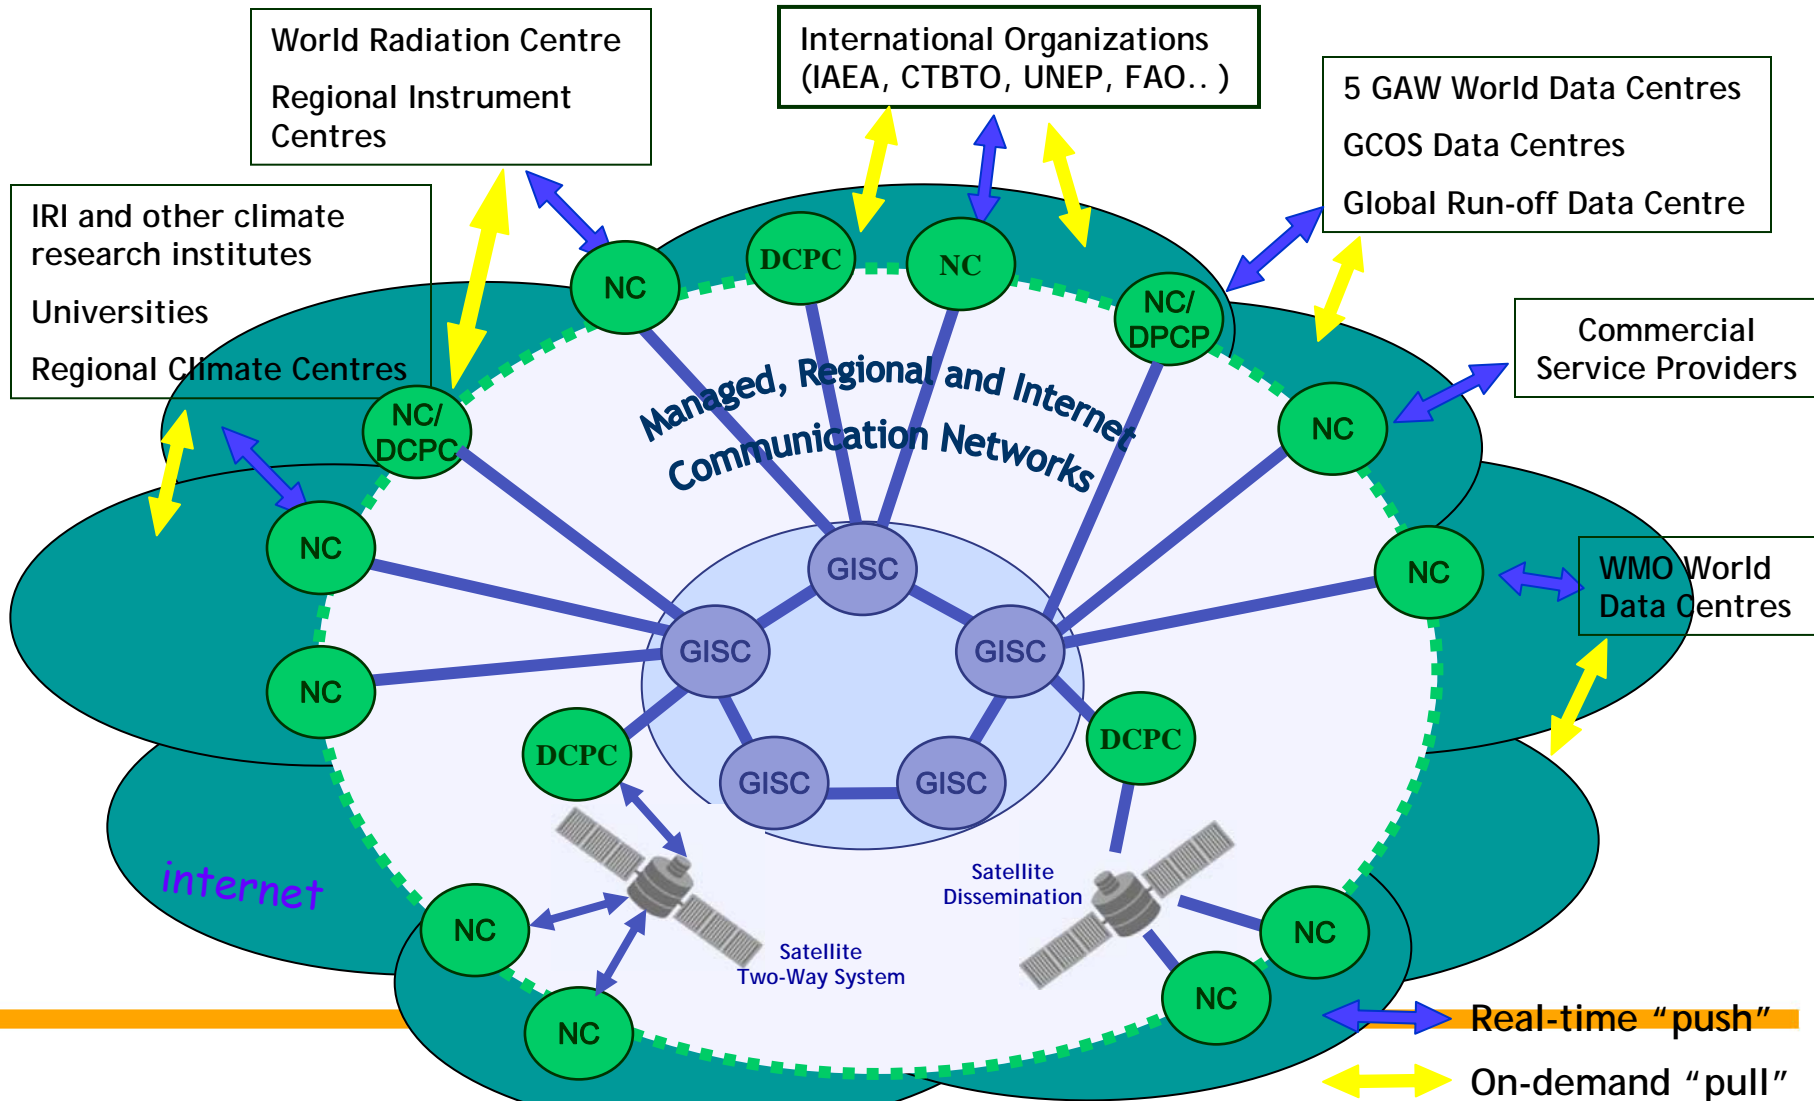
World Radiation Centre

Regional Instrument Centres

International Organizations (IAEA, CTBTO, UNEP, FAO.. )

5 GAW World Data Centres

GCOS Data Centres

Global Run-off Data Centre

IRI and other climate research institutes

Universities

Regional Climate Centres

Commercial Service Providers

WMO World Data Centres

NC

DCPC

NC

NC/ DPCP

NC/ DCPC

NC

NC

NC

NC

Managed, Regional and Internet Communication Networks

GISC

GISC

GISC

GISC

GISC

DCPC

DCPC

internet

Satellite Dissemination

Satellite Two-Way System

NC

NC

NC

NC

Real-time "push"

On-demand "pull"